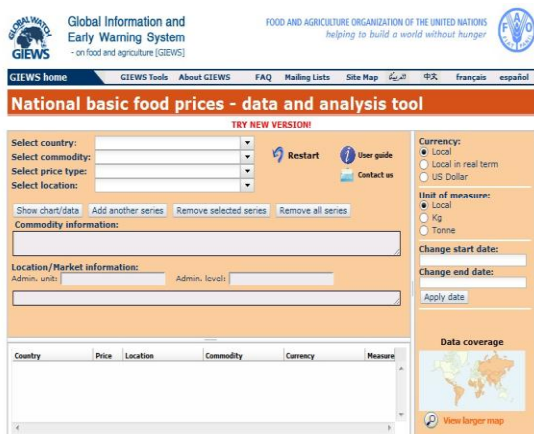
GLOBAL WATCH GIEWS

Global Information and Early Warning System
- on food and agriculture [GIEWS]

FOOD AND AGRICULTURE ORGANIZATION OF THE UNITED NATIONS
helping to build a world without hunger

FAO

GIEWS home | GIEWS Tools | About GIEWS | FAQ | Mailing Lists | Site Map | العربية | 中文 | français | español

National basic food prices - data and analysis tool

TRY NEW VERSION!

Select country:
Select commodity:
Select price type:
Select location:

Restart

User guide

Contact us

Show chart/data | Add another series | Remove selected series | Remove all series

Commodity information:

Location/Market information:
Admin. unit:
Admin. level:

Currency:
Local
Local in real term
US Dollar

Unit of measure:
Local
Kg
Tonne

Change start date:

Change end date:

Apply date

| Country | Price | Location | Commodity | Currency | Measure |
|---|---|---|---|---|---|

Data coverage

View larger map